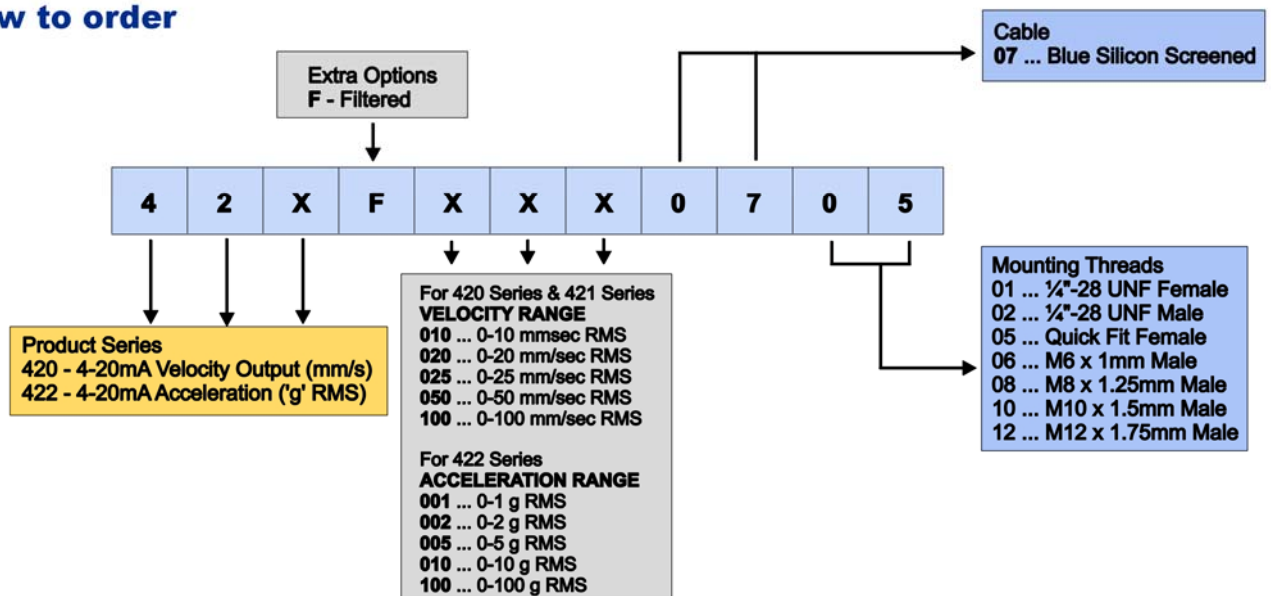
w to order

Extra Options
F - Filtered

Cable
07 ... Blue Silicon Screened

| 4 | 2 | X | F | X | X | X | 0 | 7 | 0 | 5 |
|---|---|---|---|---|---|---|---|---|---|---|

Product Series
420 - 4-20mA Velocity Output (mm/s)
422 - 4-20mA Acceleration ('g' RMS)

For 420 Series & 421 Series
VELOCITY RANGE
010 ... 0-10 mmsec RMS
020 ... 0-20 mm/sec RMS
025 ... 0-25 mm/sec RMS
050 ... 0-50 mm/sec RMS
100 ... 0-100 mm/sec RMS

For 422 Series
ACCELERATION RANGE
001 ... 0-1 g RMS
002 ... 0-2 g RMS
005 ... 0-5 g RMS
010 ... 0-10 g RMS
100 ... 0-100 g RMS

Mounting Threads
01 ... ¼"-28 UNF Female
02 ... ¼"-28 UNF Male
05 ... Quick Fit Female
06 ... M6 x 1mm Male
08 ... M8 x 1.25mm Male
10 ... M10 x 1.5mm Male
12 ... M12 x 1.75mm Male